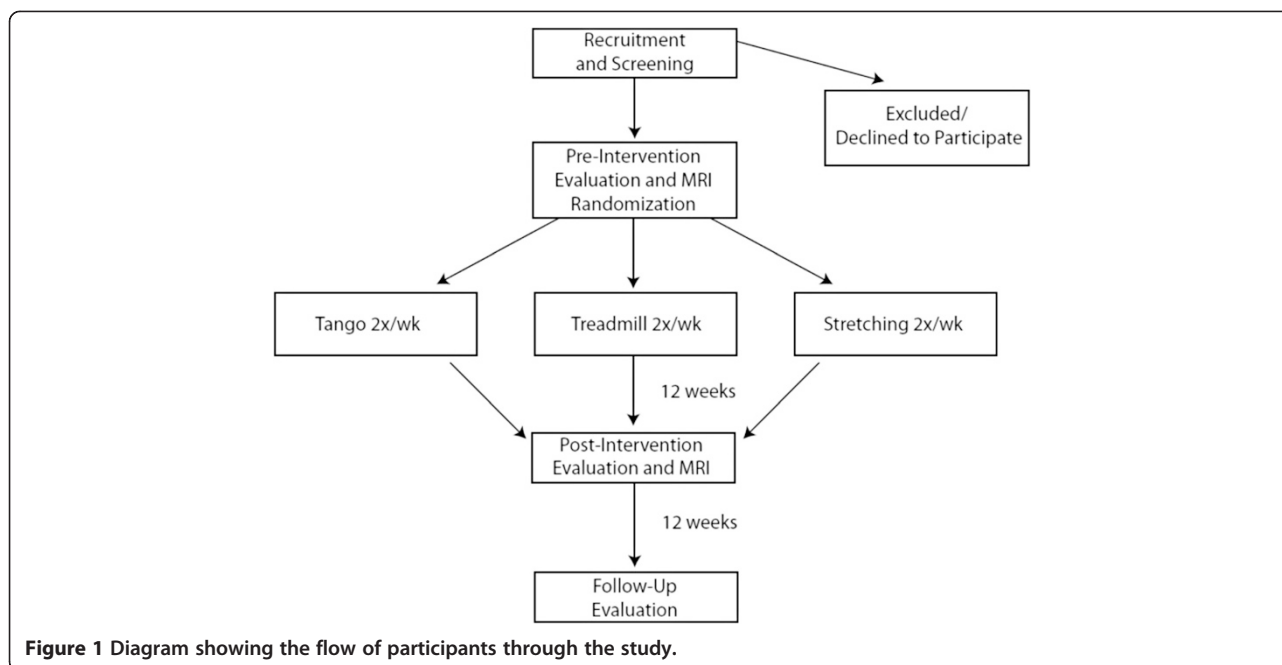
Recruitment and Screening

Excluded/ Declined to Participate

Pre-Intervention Evaluation and MRI Randomization

Tango 2x/wk

Treadmill 2x/wk

Stretching 2x/wk

12 weeks

Post-Intervention Evaluation and MRI

12 weeks

Follow-Up Evaluation

Figure 1 Diagram showing the flow of participants through the study.